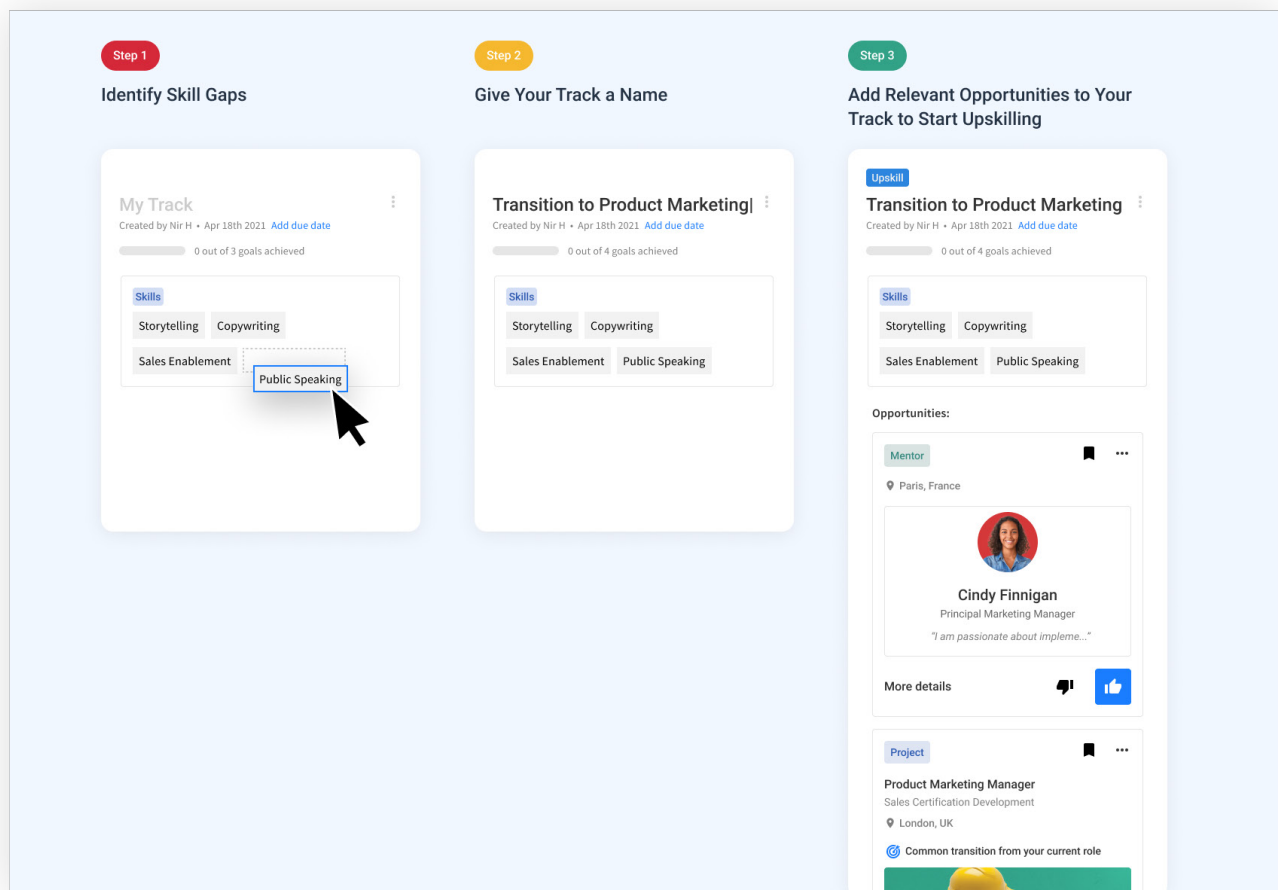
Step 1

Identify Skill Gaps

My Track

Created by Nir H • Apr 18th 2021 Add due date

0 out of 3 goals achieved

Skills

Storytelling Copywriting

Sales Enablement

Public Speaking

Step 2

Give Your Track a Name

Transition to Product Marketing|

Created by Nir H • Apr 18th 2021 Add due date

0 out of 4 goals achieved

Skills

Storytelling Copywriting

Sales Enablement Public Speaking

Step 3

Add Relevant Opportunities to Your Track to Start Upskilling

Upskill

Transition to Product Marketing

Created by Nir H • Apr 18th 2021 Add due date

0 out of 4 goals achieved

Skills

Storytelling Copywriting

Sales Enablement Public Speaking

Opportunities:

Mentor

Paris, France

Cindy Finnigan

Principal Marketing Manager

"I am passionate about impleme..."

More details

Project

Product Marketing Manager

Sales Certification Development

London, UK

Common transition from your current role